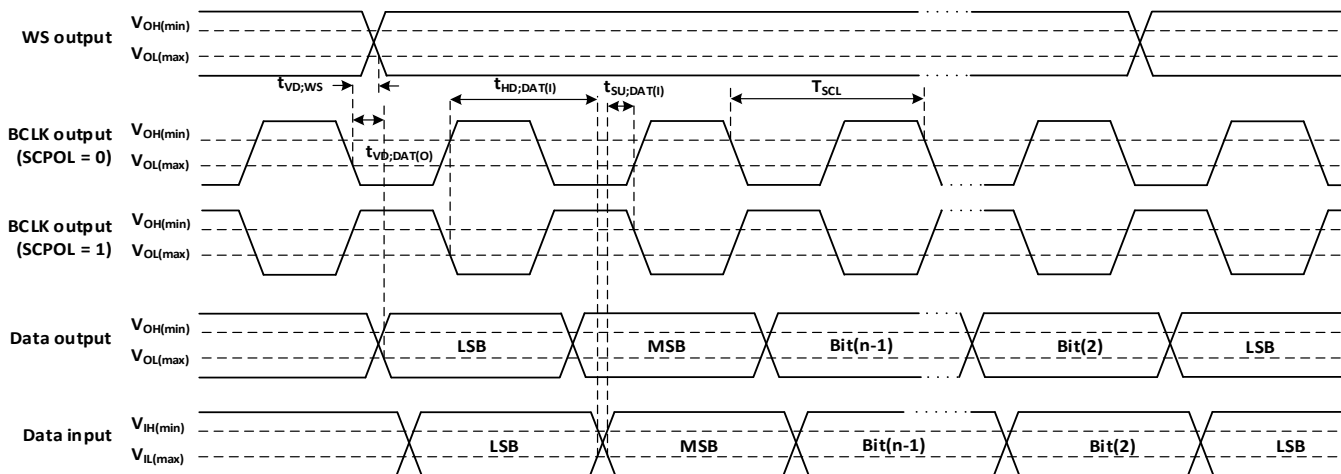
WS output
$V_{OH(min)}$
$V_{OL(max)}$
$t_{VD;WS}$
$t_{HD;DAT(I)}$
$t_{SU;DAT(I)}$
$T_{SCL}$
BCLK output (SCPOL = 0)
$V_{OH(min)}$
$V_{OL(max)}$
$t_{VD;DAT(O)}$
BCLK output (SCPOL = 1)
$V_{OH(min)}$
$V_{OL(max)}$
Data output
$V_{OH(min)}$
$V_{OL(max)}$
LSB
MSB
Bit(n-1)
Bit(2)
LSB
Data input
$V_{IH(min)}$
$V_{IL(max)}$
LSB
MSB
Bit(n-1)
Bit(2)
LSB